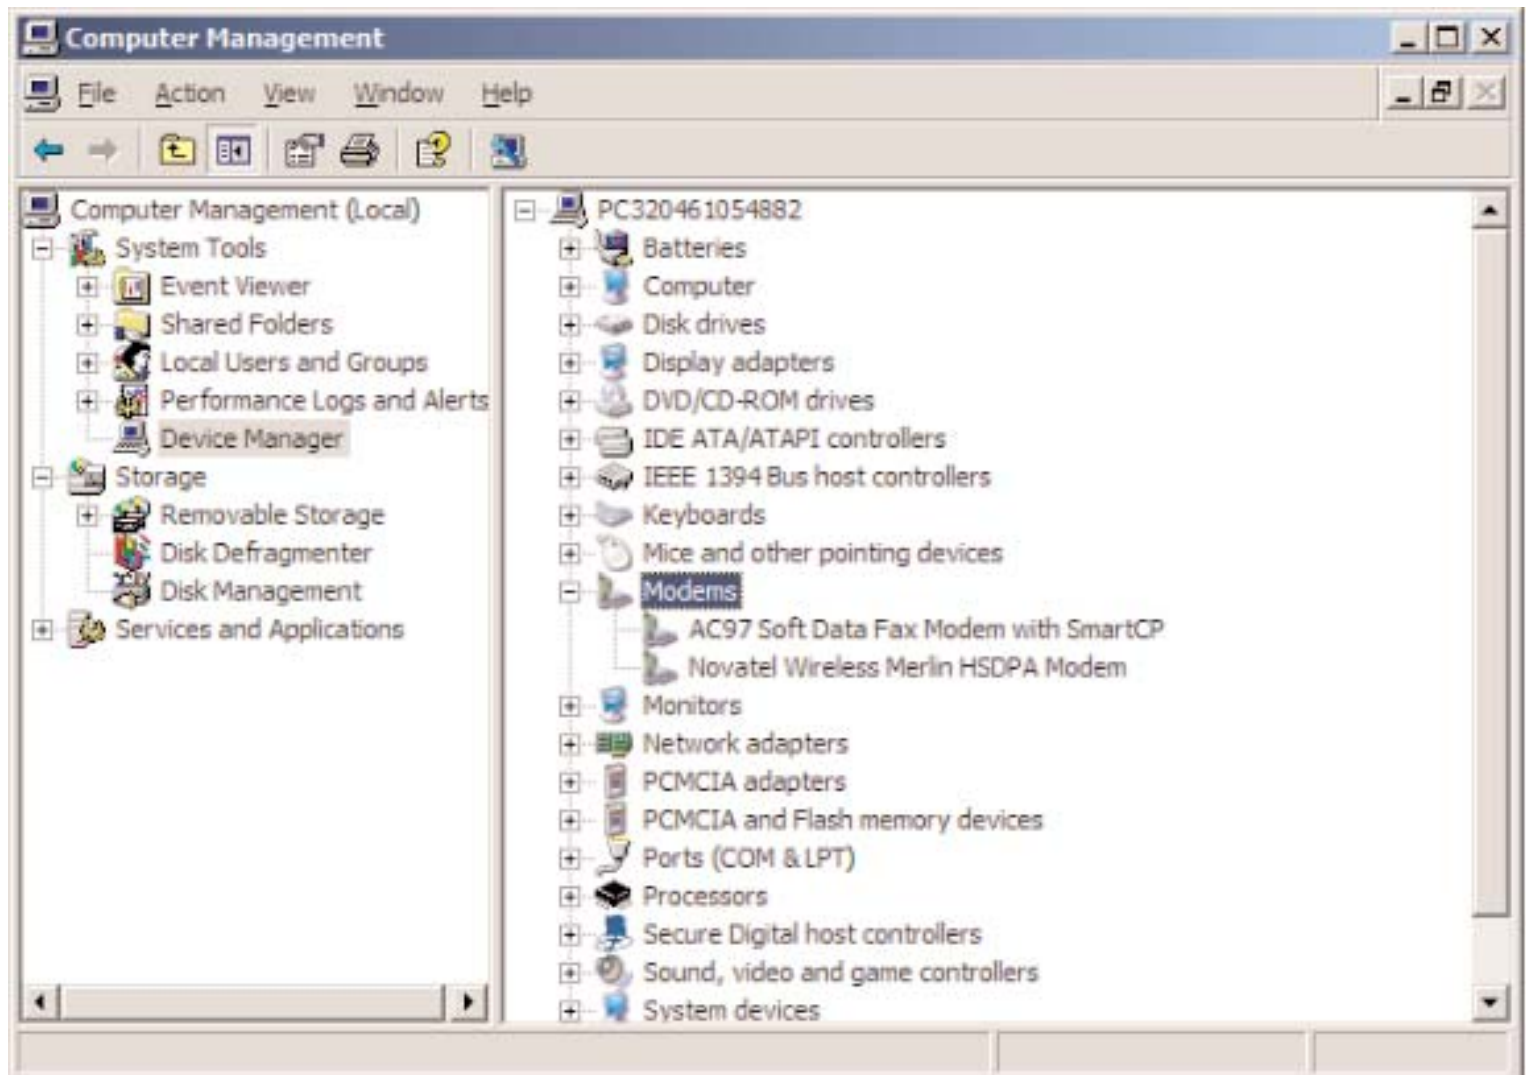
Computer Management

File Action View Window Help

Computer Management (Local)
System Tools
Event Viewer
Shared Folders
Local Users and Groups
Performance Logs and Alerts
Device Manager
Storage
Removable Storage
Disk Defragmenter
Disk Management
Services and Applications

PC320461054882
Batteries
Computer
Disk drives
Display adapters
DVD/CD-ROM drives
IDE ATA/ATAPI controllers
IEEE 1394 Bus host controllers
Keyboards
Mice and other pointing devices
Modems
AC97 Soft Data Fax Modem with SmartCP
Novatel Wireless Merlin HSDPA Modem
Monitors
Network adapters
PCMCIA adapters
PCMCIA and Flash memory devices
Ports (COM & LPT)
Processors
Secure Digital host controllers
Sound, video and game controllers
System devices